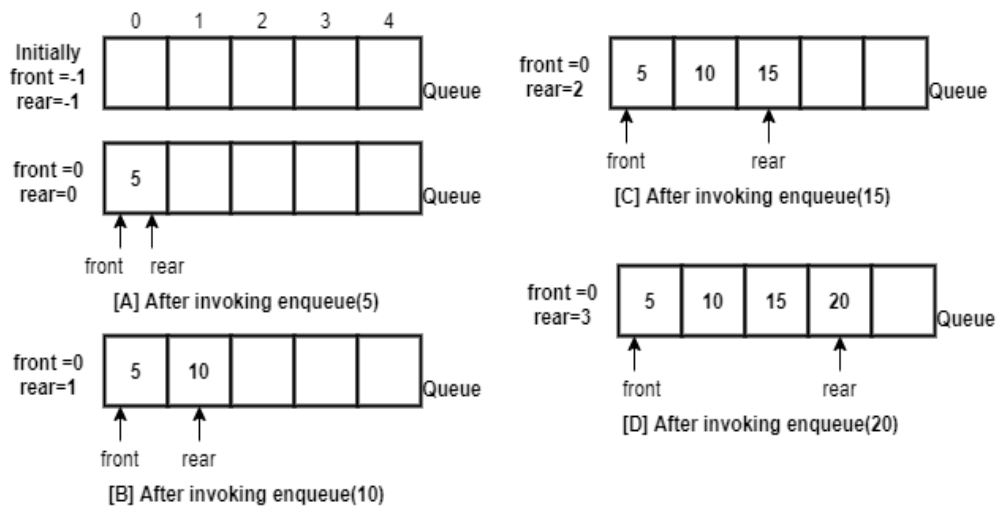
0 1 2 3 4

Initially
front =-1
rear=-1

Queue

front =0
rear=0

5

Queue

front rear

[A] After invoking enqueue(5)

front =0
rear=1

5 10

Queue

front rear

[B] After invoking enqueue(10)

front =0
rear=2

5 10 15

Queue

front rear

[C] After invoking enqueue(15)

front =0
rear=3

5 10 15 20

Queue

front rear

[D] After invoking enqueue(20)